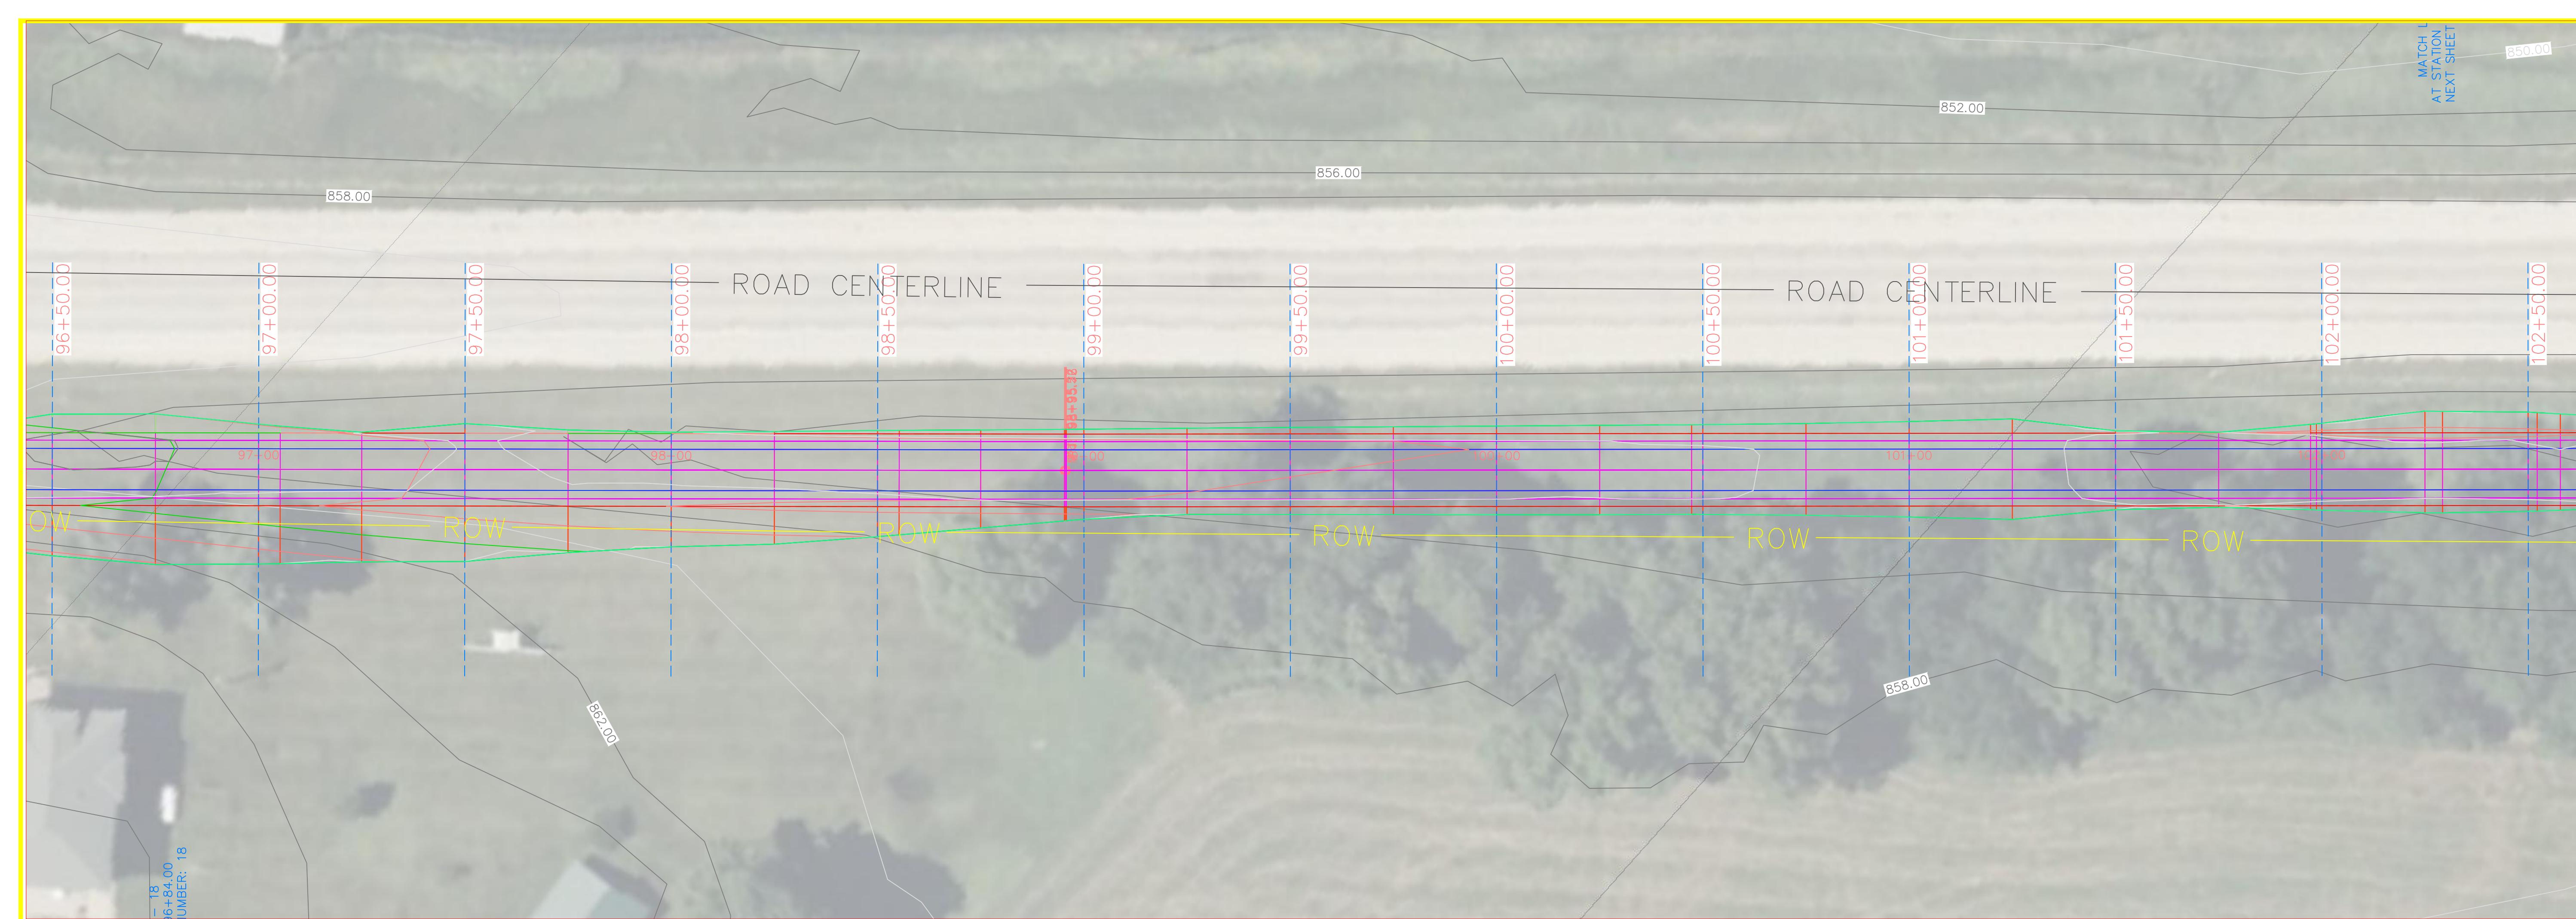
MATCH L
AT STATION
NEXT SHEET

850.00

852.00

856.00

858.00

ROAD CENTERLINE

ROAD CENTERLINE

96+50.00
97+00.00
97+50.00
98+00.00
98+50.00
99+00.00
99+50.00
100+00.00
100+50.00
101+00.00
101+50.00
102+00.00
102+50.00

98+95.38

97+00
98+00
99+00
100+00
101+00
102+00

ROW
ROW
ROW
ROW
ROW
ROW

858.00

862.00

– 18
6+84.00
UMBER: 18